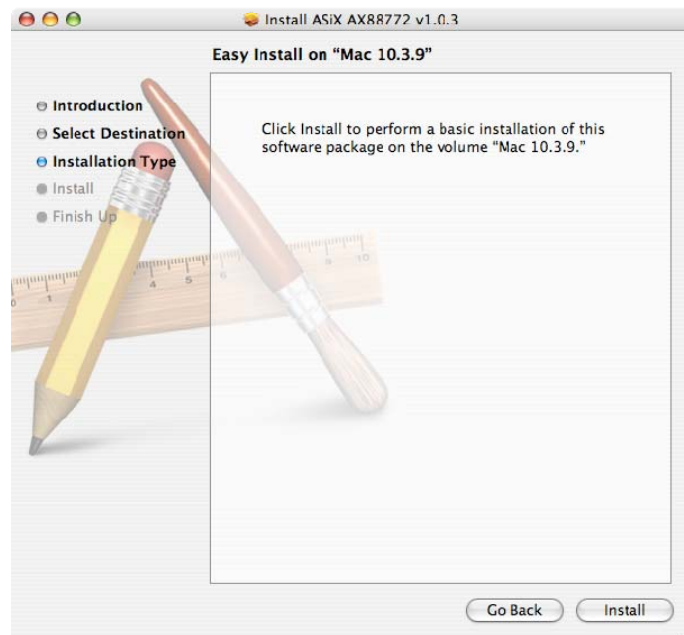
Install ASIX AX88772 v1.0.3

Easy Install on "Mac 10.3.9"

Introduction
Select Destination
Installation Type
Install
Finish Up

Click Install to perform a basic installation of this software package on the volume "Mac 10.3.9."

Go Back
Install